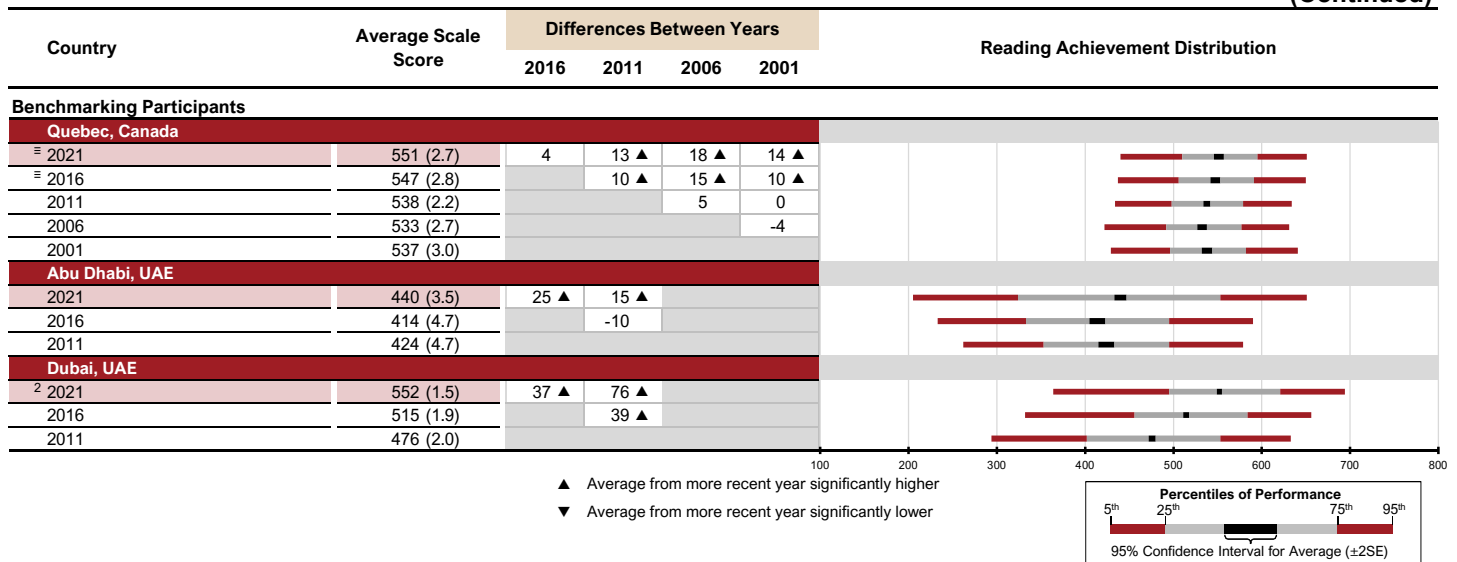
(Continued)

| Country | Average Scale Score | 2016 | 2011 | 2006 | 2001 |
|---|---|---|---|---|---|
| **Benchmarking Participants** | | | | | |
| **Quebec, Canada** | | | | | |
| ≡ 2021 | 551 (2.7) | 4 | 13 ▲ | 18 ▲ | 14 ▲ |
| ≡ 2016 | 547 (2.8) | | 10 ▲ | 15 ▲ | 10 ▲ |
| 2011 | 538 (2.2) | | | 5 | 0 |
| 2006 | 533 (2.7) | | | | -4 |
| 2001 | 537 (3.0) | | | | |
| **Abu Dhabi, UAE** | | | | | |
| 2021 | 440 (3.5) | 25 ▲ | 15 ▲ | | |
| 2016 | 414 (4.7) | | -10 | | |
| 2011 | 424 (4.7) | | | | |
| **Dubai, UAE** | | | | | |
| ² 2021 | 552 (1.5) | 37 ▲ | 76 ▲ | | |
| 2016 | 515 (1.9) | | 39 ▲ | | |
| 2011 | 476 (2.0) | | | | |

Differences Between Years

Reading Achievement Distribution

100 200 300 400 500 600 700 800

▲ Average from more recent year significantly higher

▼ Average from more recent year significantly lower

Percentiles of Performance
5th 25th 75th 95th
95% Confidence Interval for Average (±2SE)